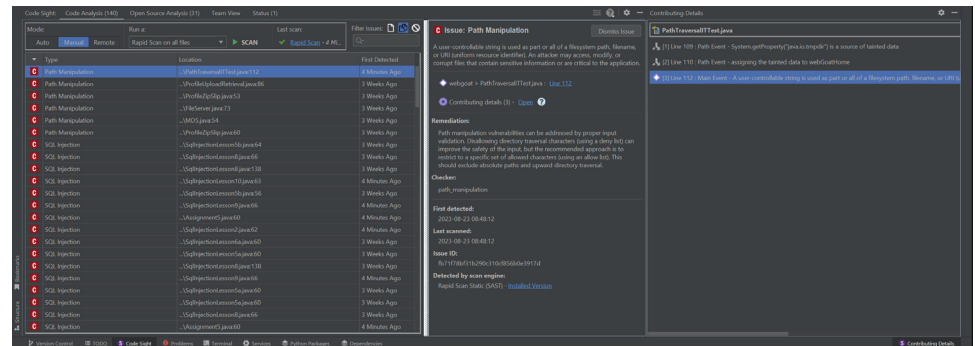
Code Sight: Code Analysis (140) Open Source Analysis (31) Team View Status (1)

Mode: Auto Manual Remote

Run a: Rapid Scan on all files ▶ SCAN

Last scan: ✔ Rapid Scan - 4 M...

Filter Issues:

| Type | Location | First Detected |
|---|---|---|
| Path Manipulation | ...\PathTraversalITTest.java:112 | 4 Minutes Ago |
| Path Manipulation | ...\ProfileUploadRetrieval.java:86 | 3 Weeks Ago |
| Path Manipulation | ...\ProfileZipSlip.java:53 | 3 Weeks Ago |
| Path Manipulation | ...\FileServer.java:73 | 3 Weeks Ago |
| Path Manipulation | ...\MD5.java:54 | 3 Weeks Ago |
| Path Manipulation | ...\ProfileZipSlip.java:60 | 3 Weeks Ago |
| SQL Injection | ...\SqlInjectionLesson5b.java:64 | 3 Weeks Ago |
| SQL Injection | ...\SqlInjectionLesson6.java:66 | 3 Weeks Ago |
| SQL Injection | ...\SqlInjectionLesson6.java:138 | 3 Weeks Ago |
| SQL Injection | ...\SqlInjectionLesson10.java:63 | 4 Minutes Ago |
| SQL Injection | ...\SqlInjectionLesson5b.java:56 | 3 Weeks Ago |
| SQL Injection | ...\SqlInjectionLesson5.java:66 | 4 Minutes Ago |
| SQL Injection | ...\Assignment5.java:60 | 4 Minutes Ago |
| SQL Injection | ...\SqlInjectionLesson2.java:62 | 4 Minutes Ago |
| SQL Injection | ...\SqlInjectionLesson6a.java:60 | 3 Weeks Ago |
| SQL Injection | ...\SqlInjectionLesson5a.java:60 | 3 Weeks Ago |
| SQL Injection | ...\SqlInjectionLesson8.java:138 | 3 Weeks Ago |
| SQL Injection | ...\SqlInjectionLesson6.java:66 | 3 Weeks Ago |
| SQL Injection | ...\SqlInjectionLesson5a.java:60 | 3 Weeks Ago |
| SQL Injection | ...\SqlInjectionLesson8.java:66 | 3 Weeks Ago |
| SQL Injection | ...\Assignment5.java:60 | 4 Minutes Ago |

Issue: Path Manipulation Dismiss Issue

A user-controllable string is used as part or all of a filesystem path, filename, or URI (uniform resource identifier). An attacker may access, modify, or corrupt files that contain sensitive information or are critical to the application.

webgoat > PathTraversalITTest.java : Line 112

Contributing details (3) - Open

Remediation:

Path manipulation vulnerabilities can be addressed by proper input validation. Disallowing directory traversal characters (using a deny list) can improve the safety of the input, but the recommended approach is to restrict to a specific set of allowed characters (using an allow list). This should exclude absolute paths and upward directory traversal.

Checker:
path_manipulation

First detected:
2023-08-23 08:48:12

Last scanned:
2023-08-23 08:48:12

Issue ID:
fb71f78bf11b290c110c9856b0e3917d

Detected by scan engine:
Rapid Scan Static (SAST) - Installed Version

Contributing Details

PathTraversalITTest.java

[1] Line 109 : Path Event - System.getProperty("java.io.tmpdir") is a source of tainted data

[2] Line 110 : Path Event - assigning the tainted data to webGoatHome

[3] Line 112 : Main Event - A user-controllable string is used as part or all of a filesystem path, filename, or URI (u

Version Control TODO Code Sight Problems Terminal Services Python Packages Dependencies Contributing Details

Bookmarks Structure